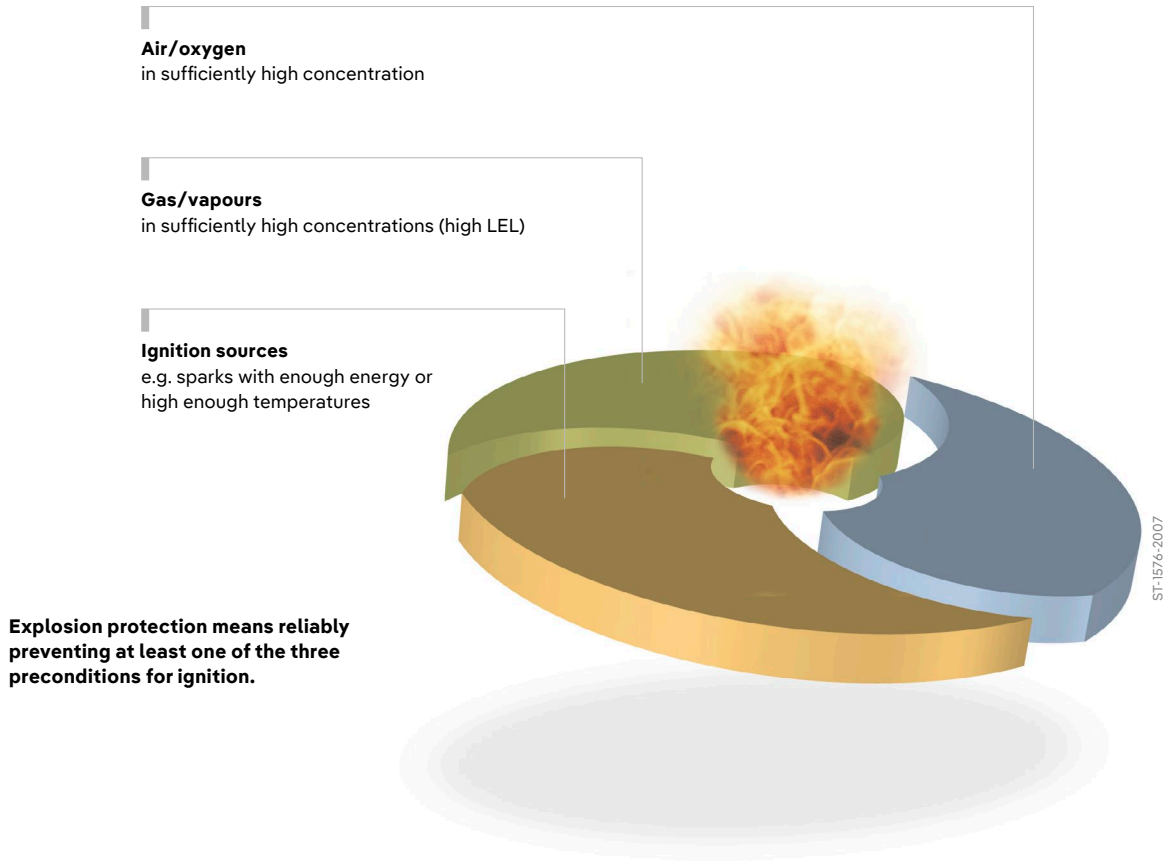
**Air/oxygen**
in sufficiently high concentration

**Gas/vapours**
in sufficiently high concentrations (high LEL)

**Ignition sources**
e.g. sparks with enough energy or high enough temperatures

**Explosion protection means reliably preventing at least one of the three preconditions for ignition.**

ST-1576-2007